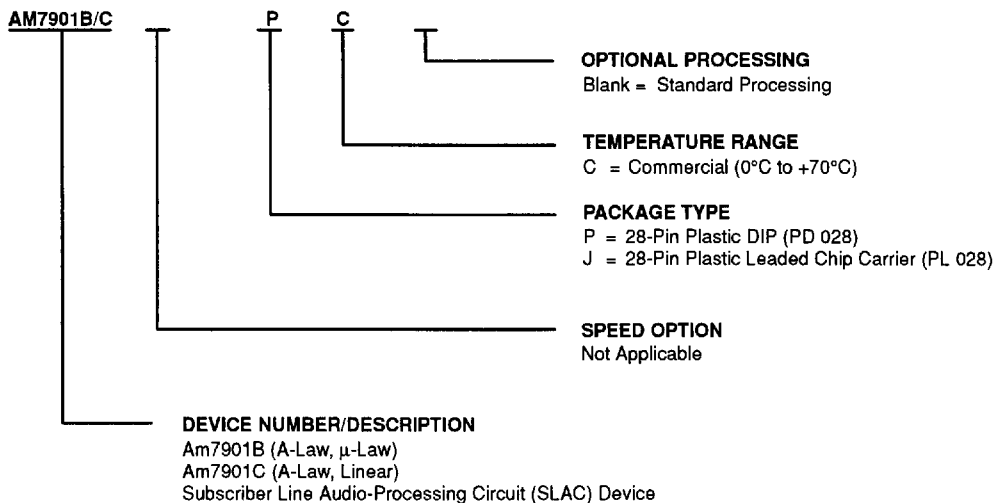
AM7901B/C P C

OPTIONAL PROCESSING
Blank = Standard Processing

TEMPERATURE RANGE
C = Commercial (0°C to +70°C)

PACKAGE TYPE
P = 28-Pin Plastic DIP (PD 028)
J = 28-Pin Plastic Leaded Chip Carrier (PL 028)

SPEED OPTION
Not Applicable

DEVICE NUMBER/DESCRIPTION
Am7901B (A-Law, μ-Law)
Am7901C (A-Law, Linear)
Subscriber Line Audio-Processing Circuit (SLAC) Device